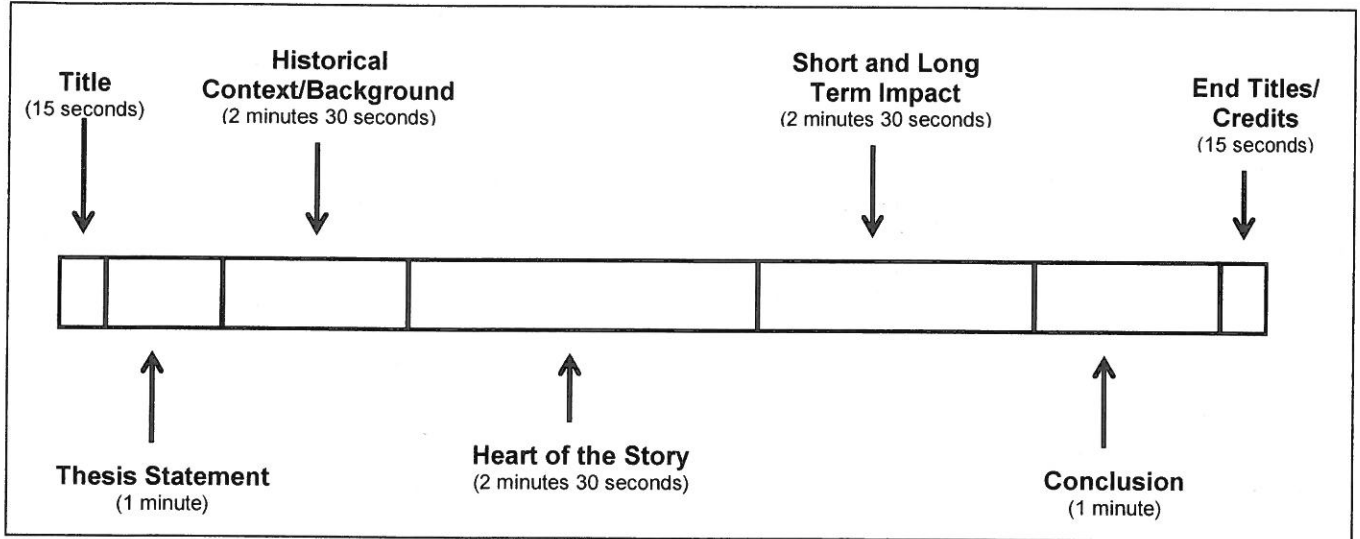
Title
(15 seconds)

Historical Context/Background
(2 minutes 30 seconds)

Short and Long Term Impact
(2 minutes 30 seconds)

End Titles/ Credits
(15 seconds)

Thesis Statement
(1 minute)

Heart of the Story
(2 minutes 30 seconds)

Conclusion
(1 minute)